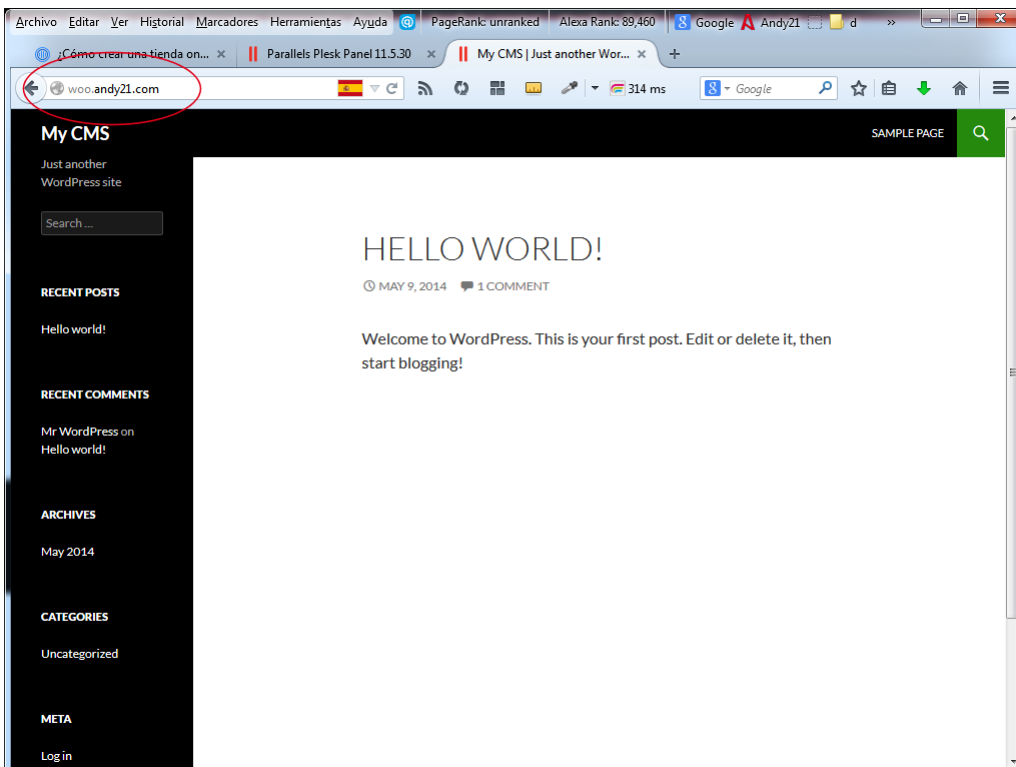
Archivo Editar Ver Historial Marcadores Herramientas Ayuda PageRank: unranked Alexa Rank: 89,460 Google Andy21 d »

¿Cómo crear una tienda on... × Parallels Plesk Panel 11.5.30 × My CMS | Just another Wor... × +

woo.andy21.com 314 ms Google

My CMS

SAMPLE PAGE

Just another WordPress site

Search ...

RECENT POSTS

Hello world!

RECENT COMMENTS

Mr WordPress on Hello world!

ARCHIVES

May 2014

CATEGORIES

Uncategorized

META

Log in

HELLO WORLD!

MAY 9, 2014 1 COMMENT

Welcome to WordPress. This is your first post. Edit or delete it, then start blogging!